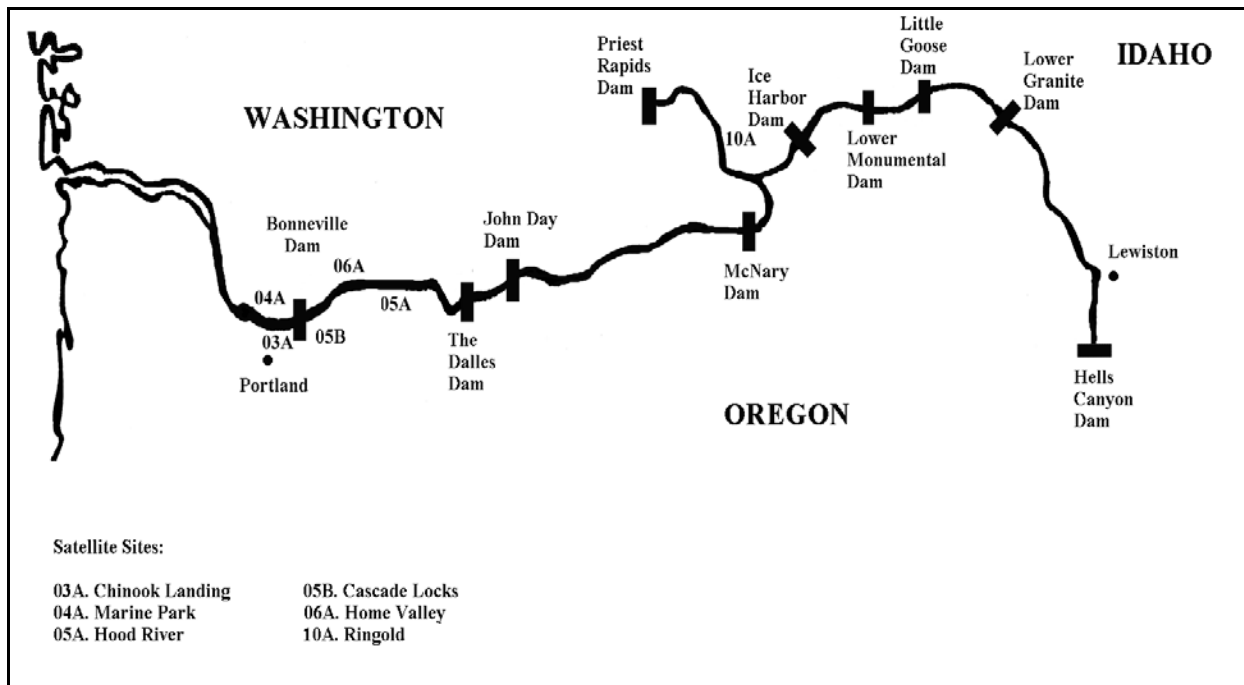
WASHINGTON

IDAHO

OREGON

Priest Rapids Dam

Little Goose Dam

Ice Harbor Dam

Lower Granite Dam

10A

Lower Monumental Dam

Bonneville Dam

John Day Dam

06A

04A

05A

03A

05B

Portland

The Dalles Dam

McNary Dam

Lewiston

Hells Canyon Dam

Satellite Sites:

03A. Chinook Landing
04A. Marine Park
05A. Hood River

05B. Cascade Locks
06A. Home Valley
10A. Ringold